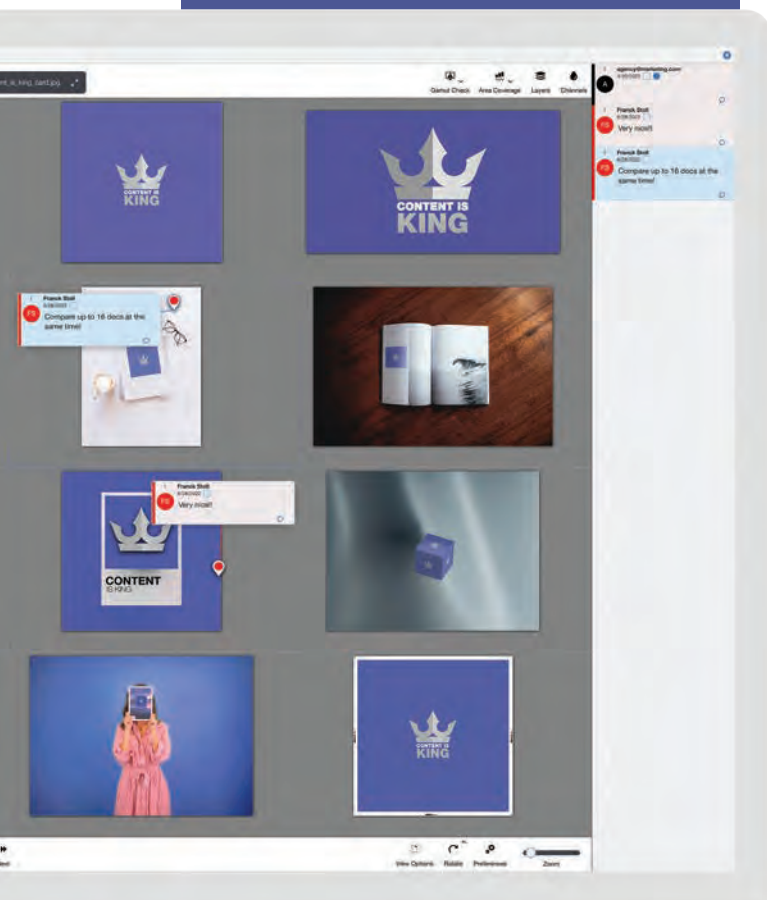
nt_is_king_tant.jpg

Gamut Check Area Coverage Layers Channels

CONTENT IS KING

CONTENT IS KING

Franck Stoll
Compare up to 16 docs at the same time!

Franck Stoll
Very nice!!

CONTENT
IS KING

CONTENT IS KING

View Options Rotate Preferences Zoom

agency@marketing.com

Franck Stoll
Very nice!!

Franck Stoll
Compare up to 16 docs at the same time!